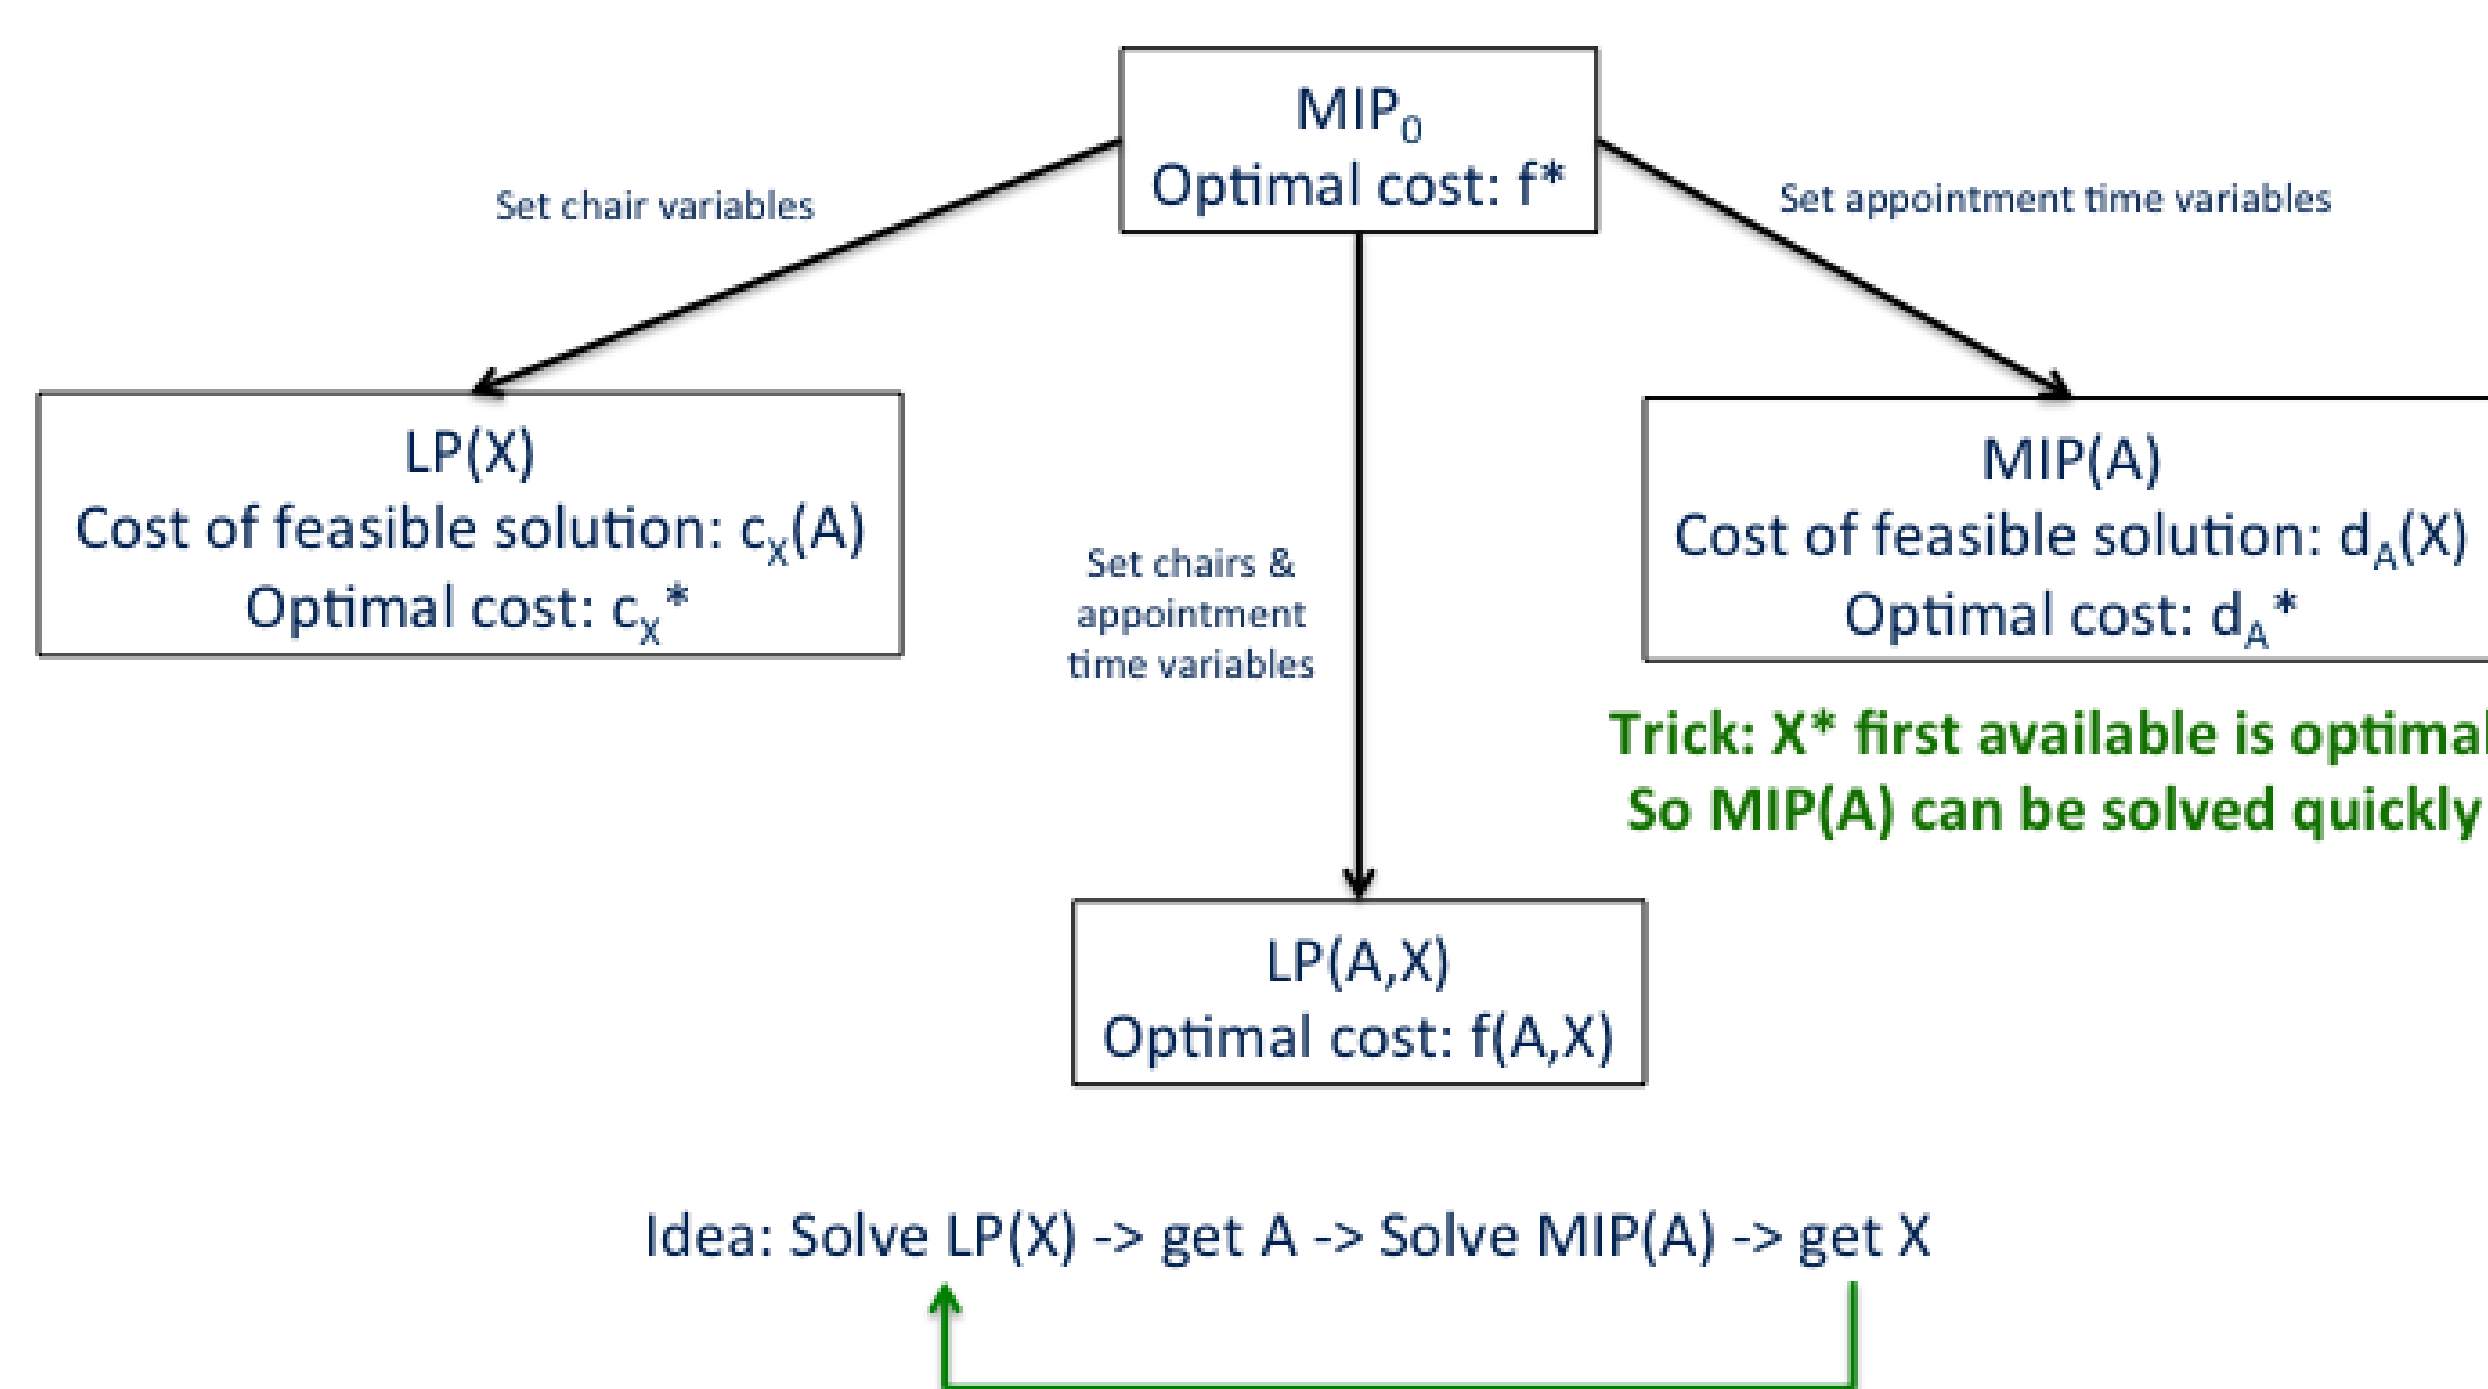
$MIP_0$
Optimal cost: f*

Set chair variables

Set appointment time variables

LP(X)
Cost of feasible solution: $c_X(A)$
Optimal cost: $c_X$*

Set chairs & appointment time variables

MIP(A)
Cost of feasible solution: $d_A(X)$
Optimal cost: $d_A$*

Trick: X* first available is optimal
So MIP(A) can be solved quickly

LP(A,X)
Optimal cost: f(A,X)

Idea: Solve LP(X) -> get A -> Solve MIP(A) -> get X